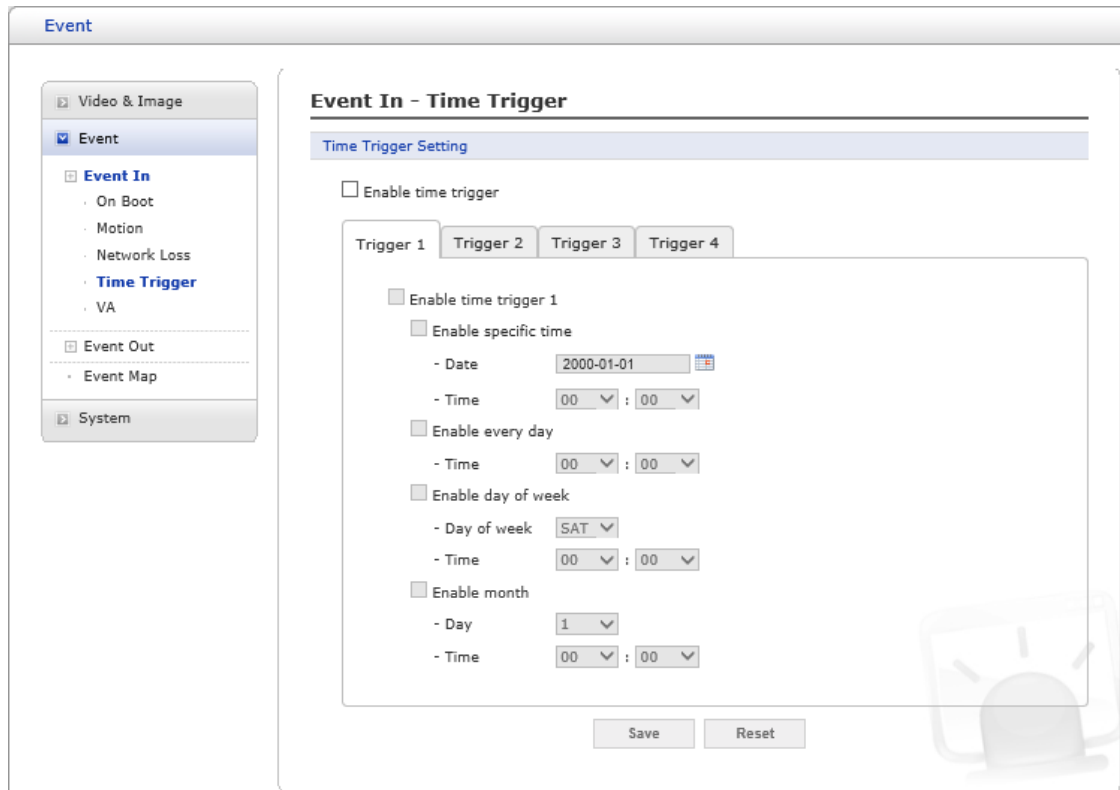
Event

Video & Image
Event
Event In
On Boot
Motion
Network Loss
Time Trigger
VA
Event Out
Event Map
System

Event In - Time Trigger

Time Trigger Setting

Enable time trigger

Trigger 1 | Trigger 2 | Trigger 3 | Trigger 4

Enable time trigger 1
Enable specific time
- Date 2000-01-01
- Time 00 : 00
Enable every day
- Time 00 : 00
Enable day of week
- Day of week SAT
- Time 00 : 00
Enable month
- Day 1
- Time 00 : 00

Save Reset